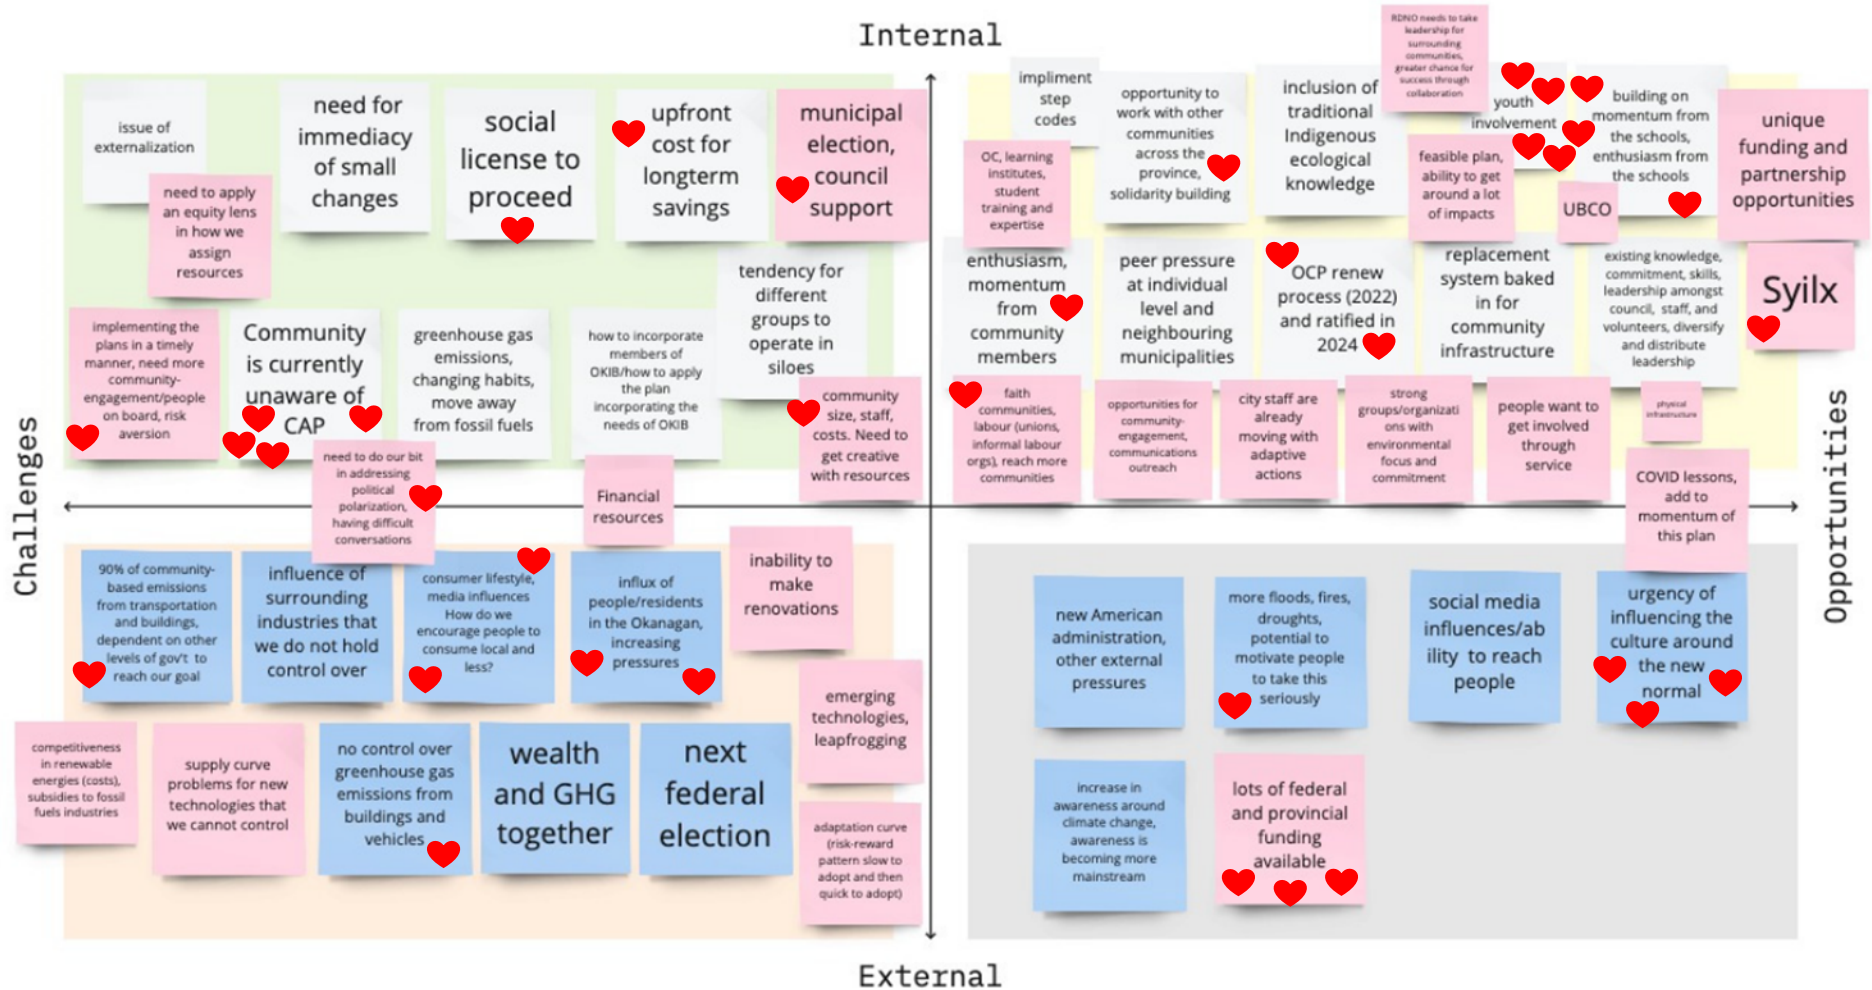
Internal

Challenges

Opportunities

External

issue of externalization

need for immediacy of small changes

social license to proceed

upfront cost for longterm savings

municipal election, council support

need to apply an equity lens in how we assign resources

implementing the plans in a timely manner, need more community-engagement/people on board, risk aversion

Community is currently unaware of CAP

greenhouse gas emissions, changing habits, move away from fossil fuels

how to incorporate members of OKIB/how to apply the plan incorporating the needs of OKIB

tendency for different groups to operate in siloes

community size, staff, costs. Need to get creative with resources

need to do our bit in addressing political polarization, having difficult conversations

Financial resources

impliment step codes

opportunity to work with other communities across the province, solidarity building

inclusion of traditional Indigenous ecological knowledge

RDNO needs to take leadership for surrounding communities, greater chance for success through collaboration

youth involvement

building on momentum from the schools, enthusiasm from the schools

unique funding and partnership opportunities

OC, learning institutes, student training and expertise

feasible plan, ability to get around a lot of impacts

UBCO

enthusiasm, momentum from community members

peer pressure at individual level and neighbouring municipalities

OCP renew process (2022) and ratified in 2024

replacement system baked in for community infrastructure

existing knowledge, commitment, skills, leadership amongst council, staff, and volunteers, diversify and distribute leadership

Sylix

faith communities, labour (unions, informal labour orgs), reach more communities

opportunities for community engagement, communications outreach

city staff are already moving with adaptive actions

strong groups/organizations with environmental focus and commitment

people want to get involved through service

physical infrastructure

COVID lessons, add to momentum of this plan

90% of community-based emissions from transportation and buildings, dependent on other levels of gov't to reach our goal

influence of surrounding industries that we do not hold control over

consumer lifestyle, media influences How do we encourage people to consume local and less?

influx of people/residents in the Okanagan, increasing pressures

inability to make renovations

emerging technologies, leapfrogging

competitiveness in renewable energies (costs), subsidies to fossil fuels industries

supply curve problems for new technologies that we cannot control

no control over greenhouse gas emissions from buildings and vehicles

wealth and GHG together

next federal election

adaptation curve (risk-reward pattern slow to adopt and then quick to adopt)

new American administration, other external pressures

more floods, fires, droughts, potential to motivate people to take this seriously

social media influences/ability to reach people

urgency of influencing the culture around the new normal

increase in awareness around climate change, awareness is becoming more mainstream

lots of federal and provincial funding available